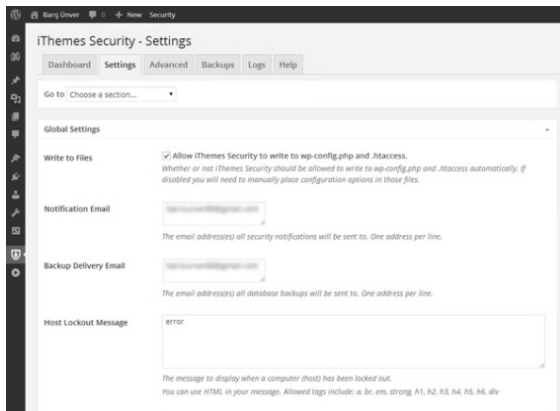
Barış Ünver 0 + New Security

iThemes Security - Settings

Dashboard Settings Advanced Backups Logs Help

Go to Choose a section...

Global Settings

Write to Files

Allow iThemes Security to write to wp-config.php and .htaccess.

Whether or not iThemes Security should be allowed to write to wp-config.php and .htaccess automatically. If disabled you will need to manually place configuration options in those files.

Notification Email

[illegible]

The email address(es) all security notifications will be sent to. One address per line.

Backup Delivery Email

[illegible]

The email address(es) all database backups will be sent to. One address per line.

Host Lockout Message

error

The message to display when a computer (host) has been locked out.

You can use HTML in your message. Allowed tags include: a, br, em, strong, h1, h2, h3, h4, h5, h6, div